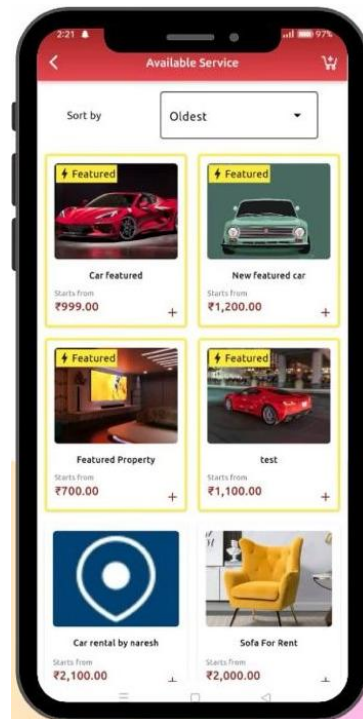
2:21

97%

Available Service

Sort by

Oldest

Featured

Car featured

Starts from

₹999.00

+

Featured

New featured car

Starts from

₹1,200.00

+

Featured

Featured Property

Starts from

₹700.00

+

Featured

test

Starts from

₹1,100.00

+

Car rental by naresh

Starts from

₹2,100.00

+

Sofa For Rent

Starts from

₹2,000.00

+